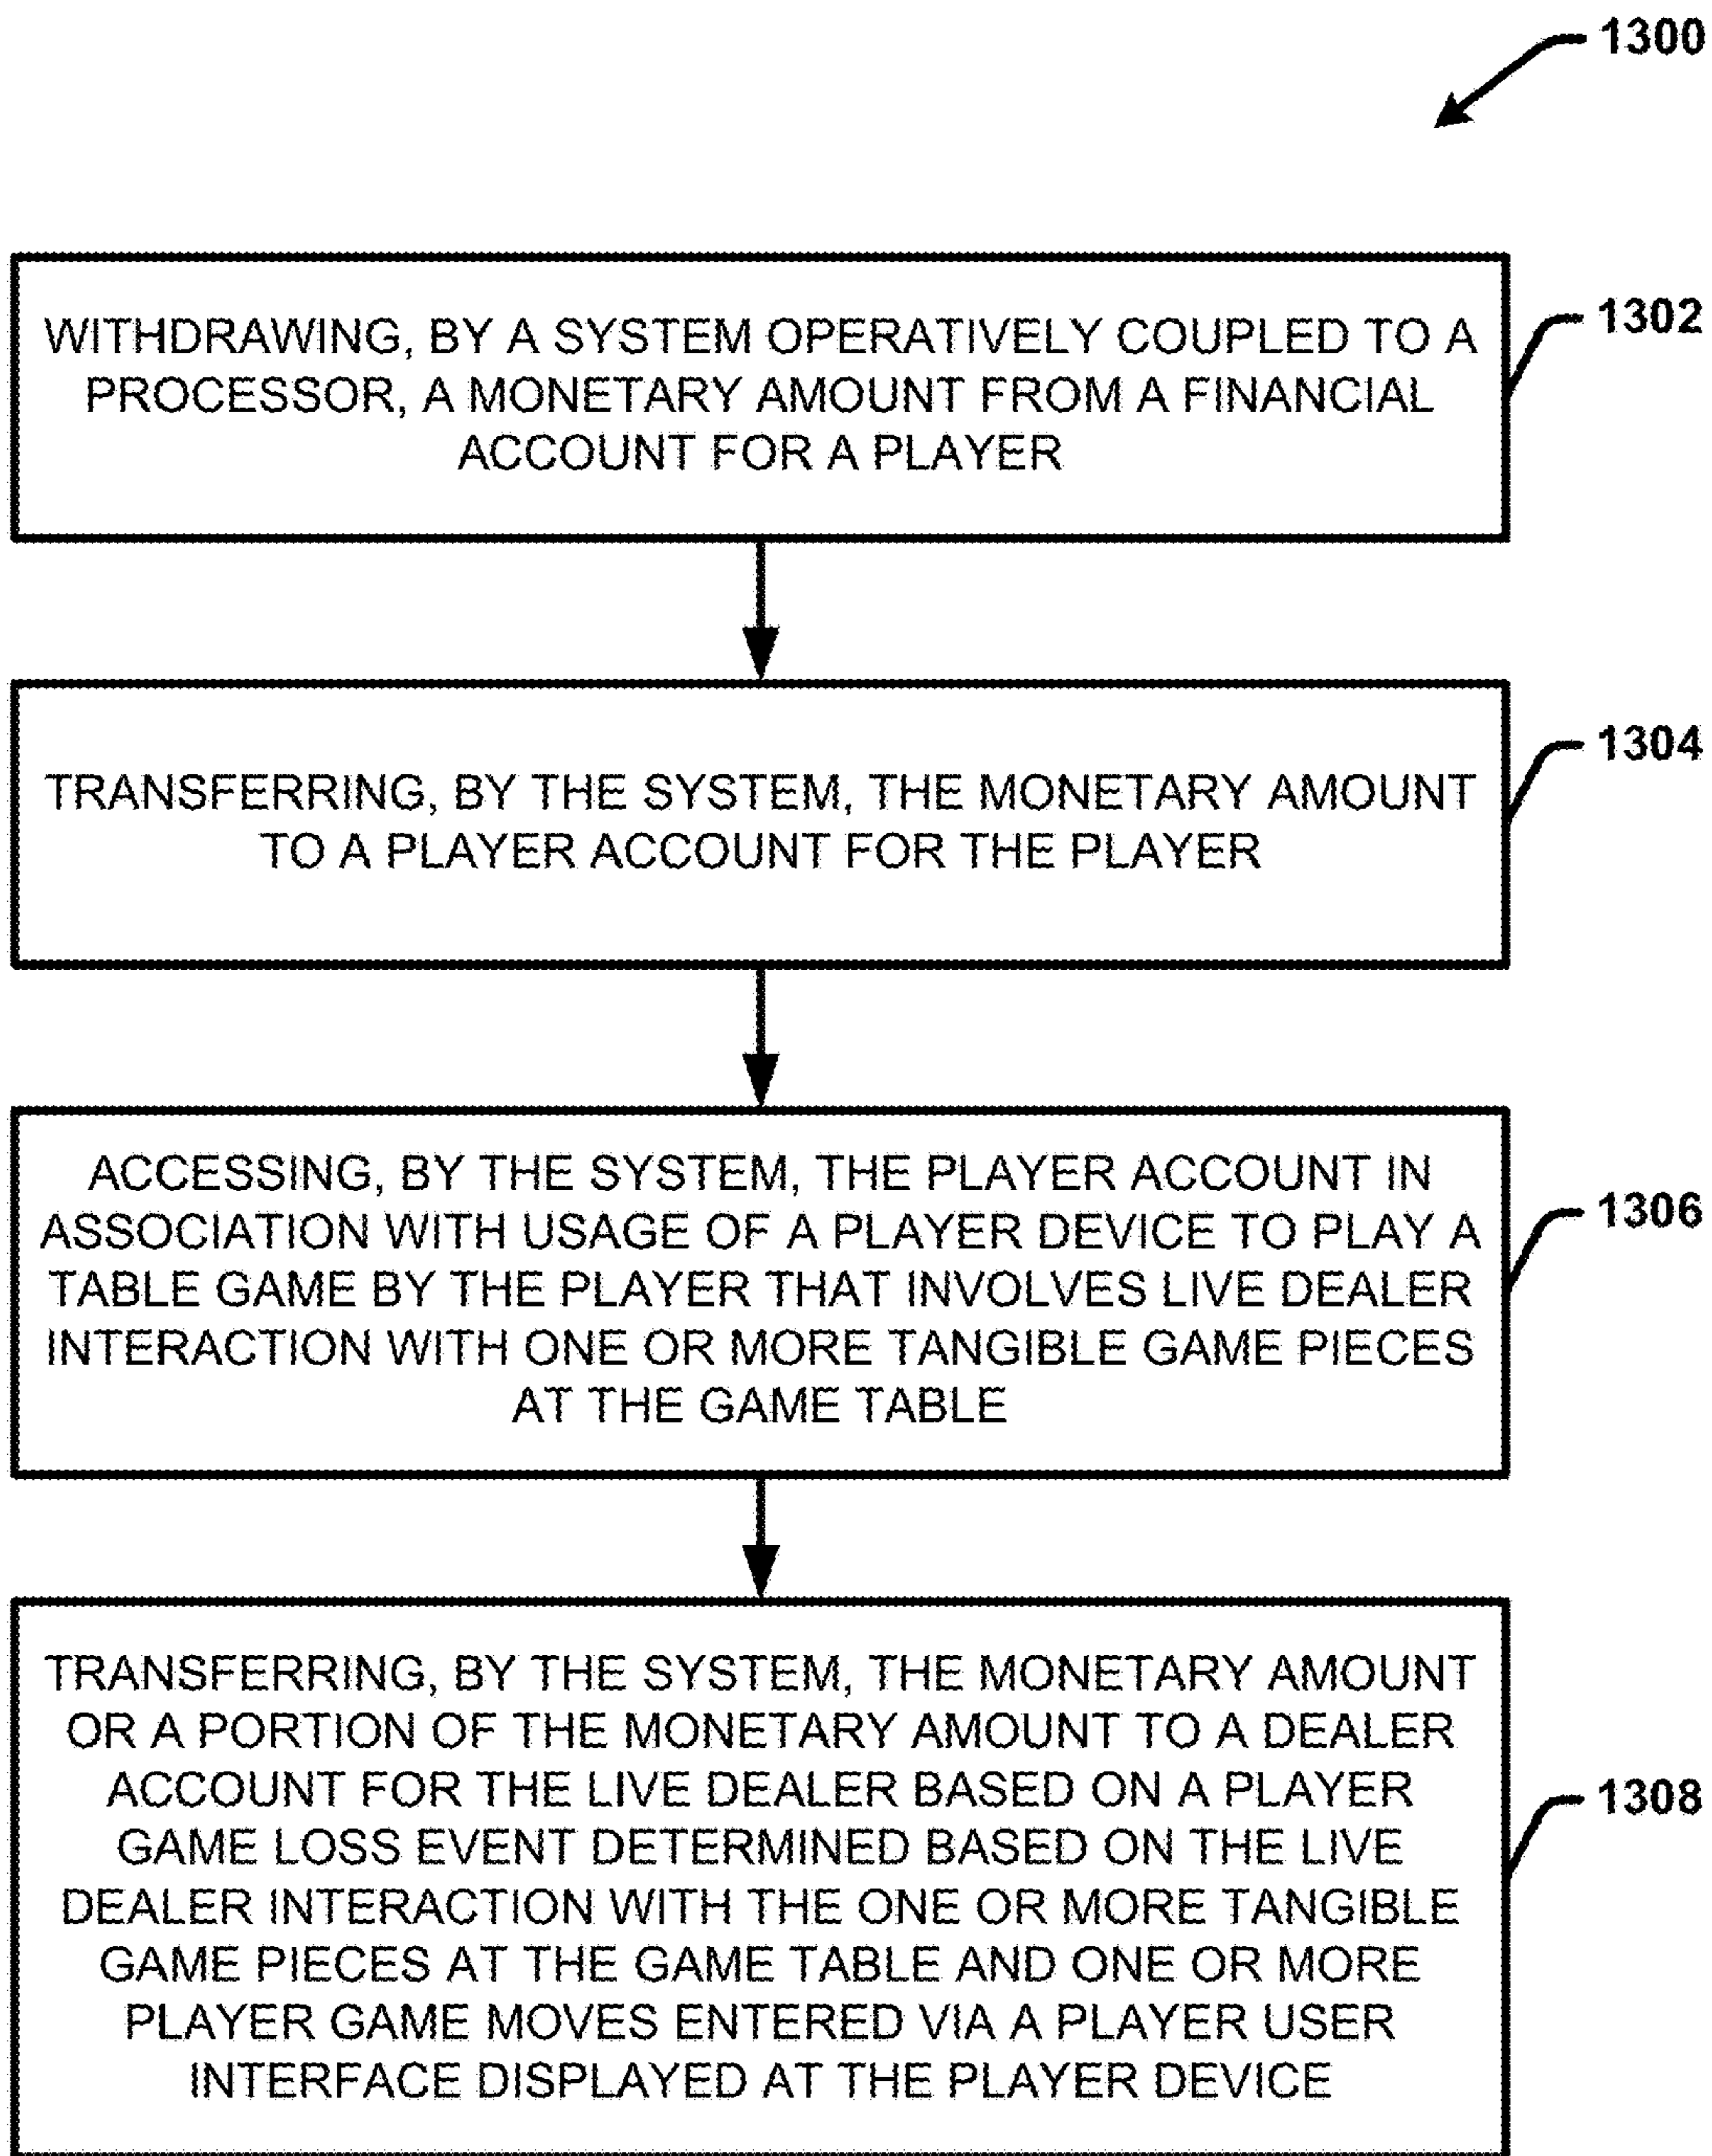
1300

WITHDRAWING, BY A SYSTEM OPERATIVELY COUPLED TO A PROCESSOR, A MONETARY AMOUNT FROM A FINANCIAL ACCOUNT FOR A PLAYER

1302

TRANSFERRING, BY THE SYSTEM, THE MONETARY AMOUNT TO A PLAYER ACCOUNT FOR THE PLAYER

1304

ACCESSING, BY THE SYSTEM, THE PLAYER ACCOUNT IN ASSOCIATION WITH USAGE OF A PLAYER DEVICE TO PLAY A TABLE GAME BY THE PLAYER THAT INVOLVES LIVE DEALER INTERACTION WITH ONE OR MORE TANGIBLE GAME PIECES AT THE GAME TABLE

1306

TRANSFERRING, BY THE SYSTEM, THE MONETARY AMOUNT OR A PORTION OF THE MONETARY AMOUNT TO A DEALER ACCOUNT FOR THE LIVE DEALER BASED ON A PLAYER GAME LOSS EVENT DETERMINED BASED ON THE LIVE DEALER INTERACTION WITH THE ONE OR MORE TANGIBLE GAME PIECES AT THE GAME TABLE AND ONE OR MORE PLAYER GAME MOVES ENTERED VIA A PLAYER USER INTERFACE DISPLAYED AT THE PLAYER DEVICE

1308